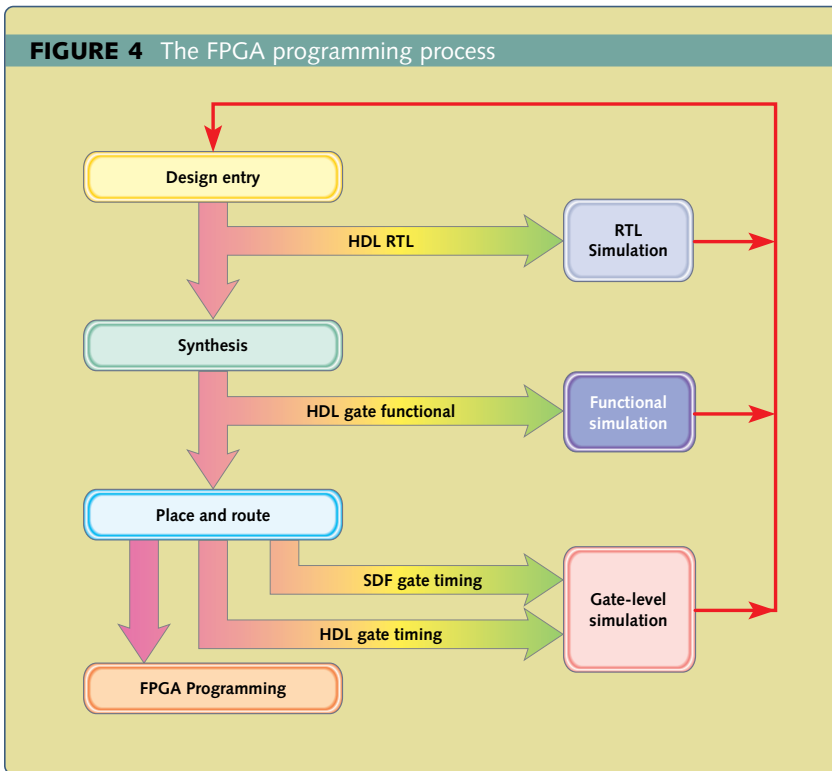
FIGURE 4 The FPGA programming process

Design entry

HDL RTL

RTL Simulation

Synthesis

HDL gate functional

Functional simulation

Place and route

SDF gate timing

HDL gate timing

Gate-level simulation

FPGA Programming